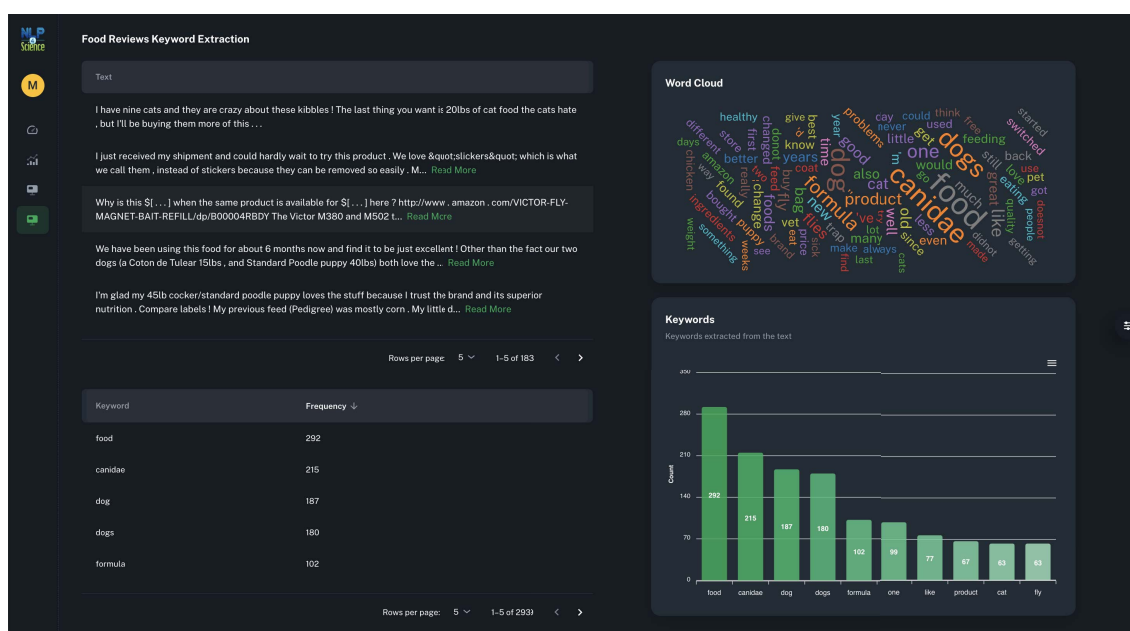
NLP Science

M

Food Reviews Keyword Extraction

Text

I have nine cats and they are crazy about these kibbles ! The last thing you want is 20lbs of cat food the cats hate , but I'll be buying them more of this . . .

I just received my shipment and could hardly wait to try this product . We love &quot;slickers&quot; which is what we call them , instead of stickers because they can be removed so easily . M... Read More

Why is this $[ . . . ] when the same product is available for $[ . . . ] here ? http://www . amazon . com/VICTOR-FLY-MAGNET-BAIT-REFILL/dp/B00004RBDY The Victor M380 and M502 t... Read More

We have been using this food for about 6 months now and find it to be just excellent ! Other than the fact our two dogs (a Coton de Tulear 15lbs , and Standard Poodle puppy 40lbs) both love the ... Read More

I'm glad my 45lb cocker/standard poodle puppy loves the stuff because I trust the brand and its superior nutrition . Compare labels ! My previous feed (Pedigree) was mostly corn . My little d... Read More

Rows per page: 5 1–5 of 183

| Keyword | Frequency |
|---|---|
| food | 292 |
| canidae | 215 |
| dog | 187 |
| dogs | 180 |
| formula | 102 |

Rows per page: 5 1–5 of 2939

Word Cloud

healthy give best problems cay could think started different store changed know dog never used dogs switched days better donot year time good one free feeding amazon first feed coat years product little get back chicken really two changes also cat canidae would still use found buy bag formula food much like eating pet bought vet eat new flies 've old less great got ingredients puppy price trap lot well even quality doesnt something weeks see brand sick make many since didnt love people weight find always last cats made getting

Keywords

Keywords extracted from the text

Count

350
280
210
140
70
0

292 215 187 180 102 99 77 67 63 63

food canidae dog dogs formula one like product cat fly